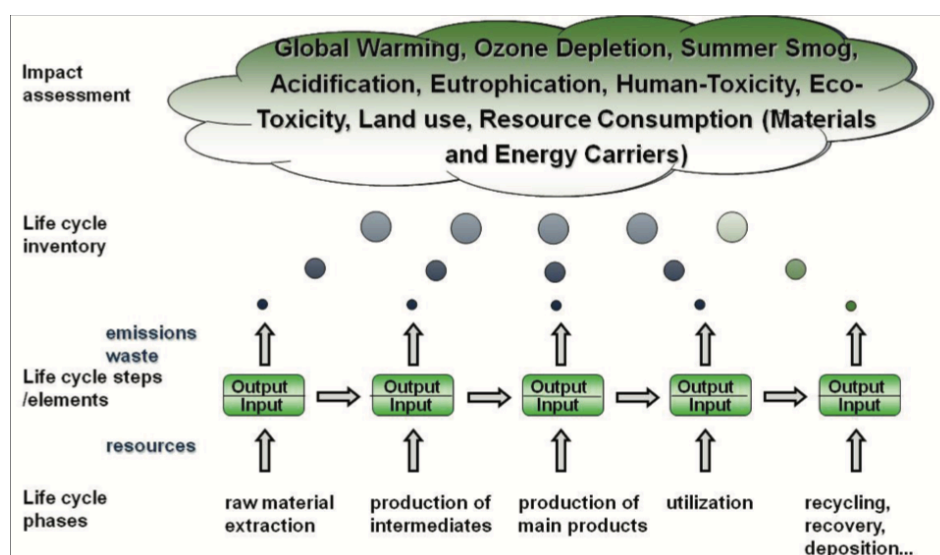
Impact assessment

Global Warming, Ozone Depletion, Summer Smog, Acidification, Eutrophication, Human-Toxicity, Eco-Toxicity, Land use, Resource Consumption (Materials and Energy Carriers)

Life cycle inventory

emissions waste

Life cycle steps /elements

Output Input

Output Input

Output Input

Output Input

Output Input

resources

Life cycle phases

raw material extraction

production of intermediates

production of main products

utilization

recycling, recovery, deposition...